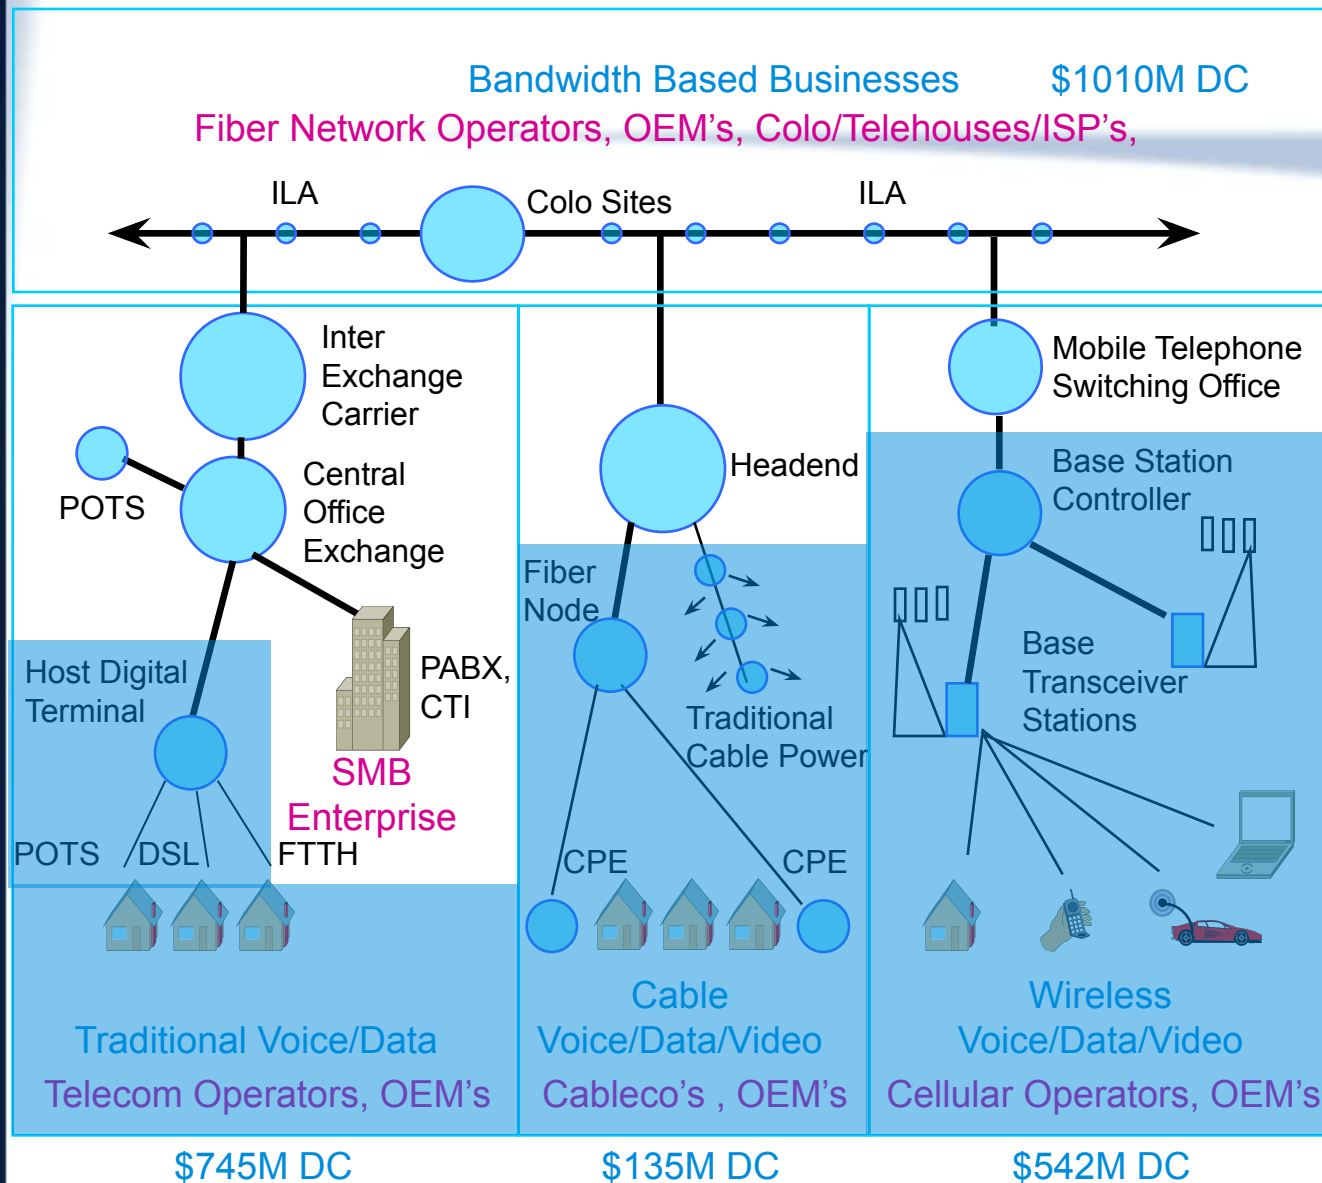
Bandwidth Based Businesses $1010M DC

Fiber Network Operators, OEM's, Colo/Telehouses/ISP's,

ILA

Colo Sites

ILA

Inter Exchange Carrier

POTS

Central Office Exchange

PABX, CTI

SMB Enterprise

Host Digital Terminal

POTS

DSL

FTTH

Headend

Fiber Node

Traditional Cable Power

CPE

CPE

Mobile Telephone Switching Office

Base Station Controller

Base Transceiver Stations

Traditional Voice/Data

Telecom Operators, OEM's

Cable Voice/Data/Video

Cableco's , OEM's

Wireless Voice/Data/Video

Cellular Operators, OEM's

$745M DC

$135M DC

$542M DC